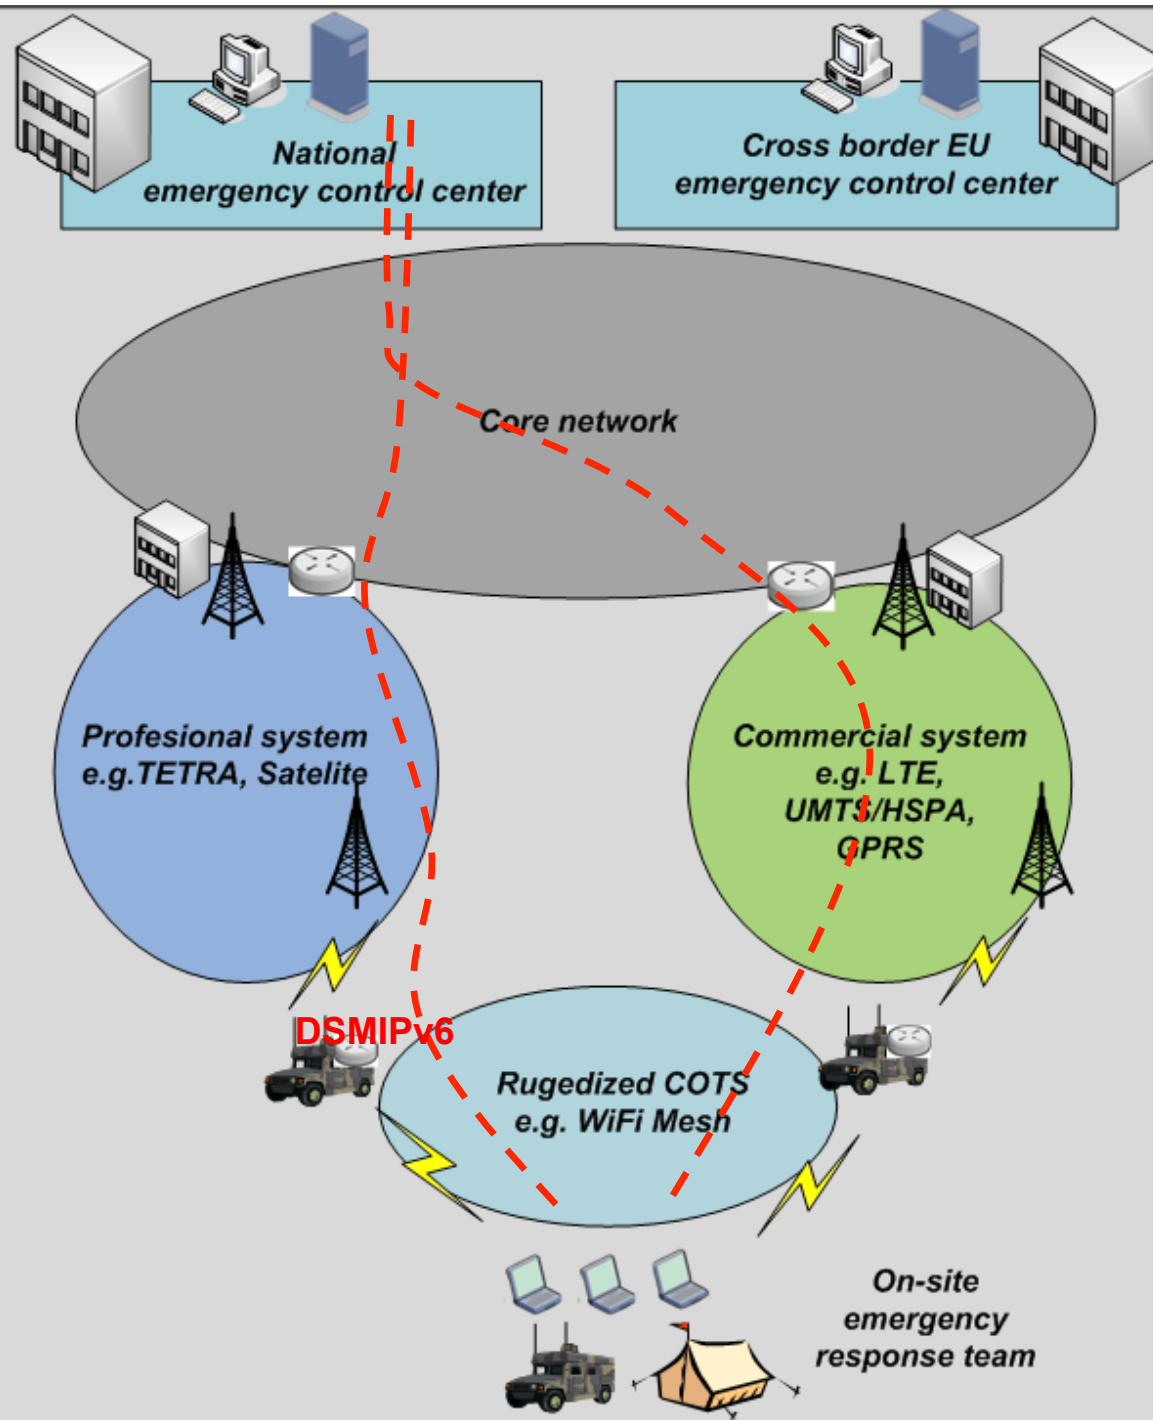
National emergency control center

Cross border EU emergency control center

Core network

Profesional system e.g.TETRA, Satelite

Commercial system e.g. LTE, UMTS/HSPA, GPRS

DSMIPv6

Rugedized COTS e.g. WiFi Mesh

On-site emergency response team